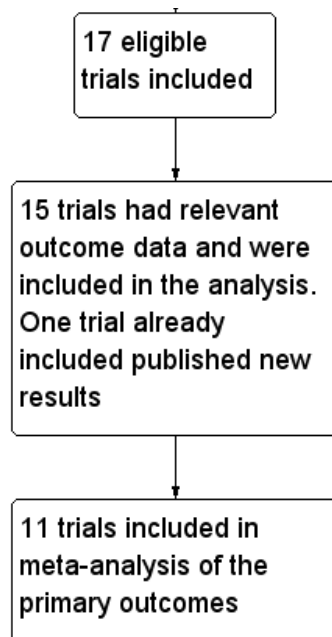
17 eligible trials included

15 trials had relevant outcome data and were included in the analysis. One trial already included published new results

11 trials included in meta-analysis of the primary outcomes